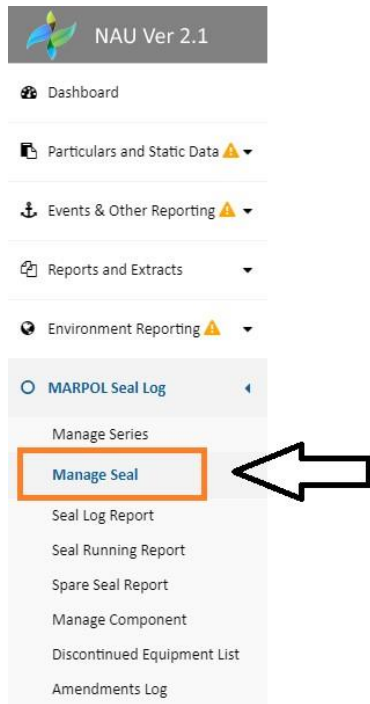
NAU Ver 2.1

Dashboard

Particulars and Static Data

Events & Other Reporting

Reports and Extracts

Environment Reporting

MARPOL Seal Log

Manage Series

Manage Seal

Seal Log Report

Seal Running Report

Spare Seal Report

Manage Component

Discontinued Equipment List

Amendments Log